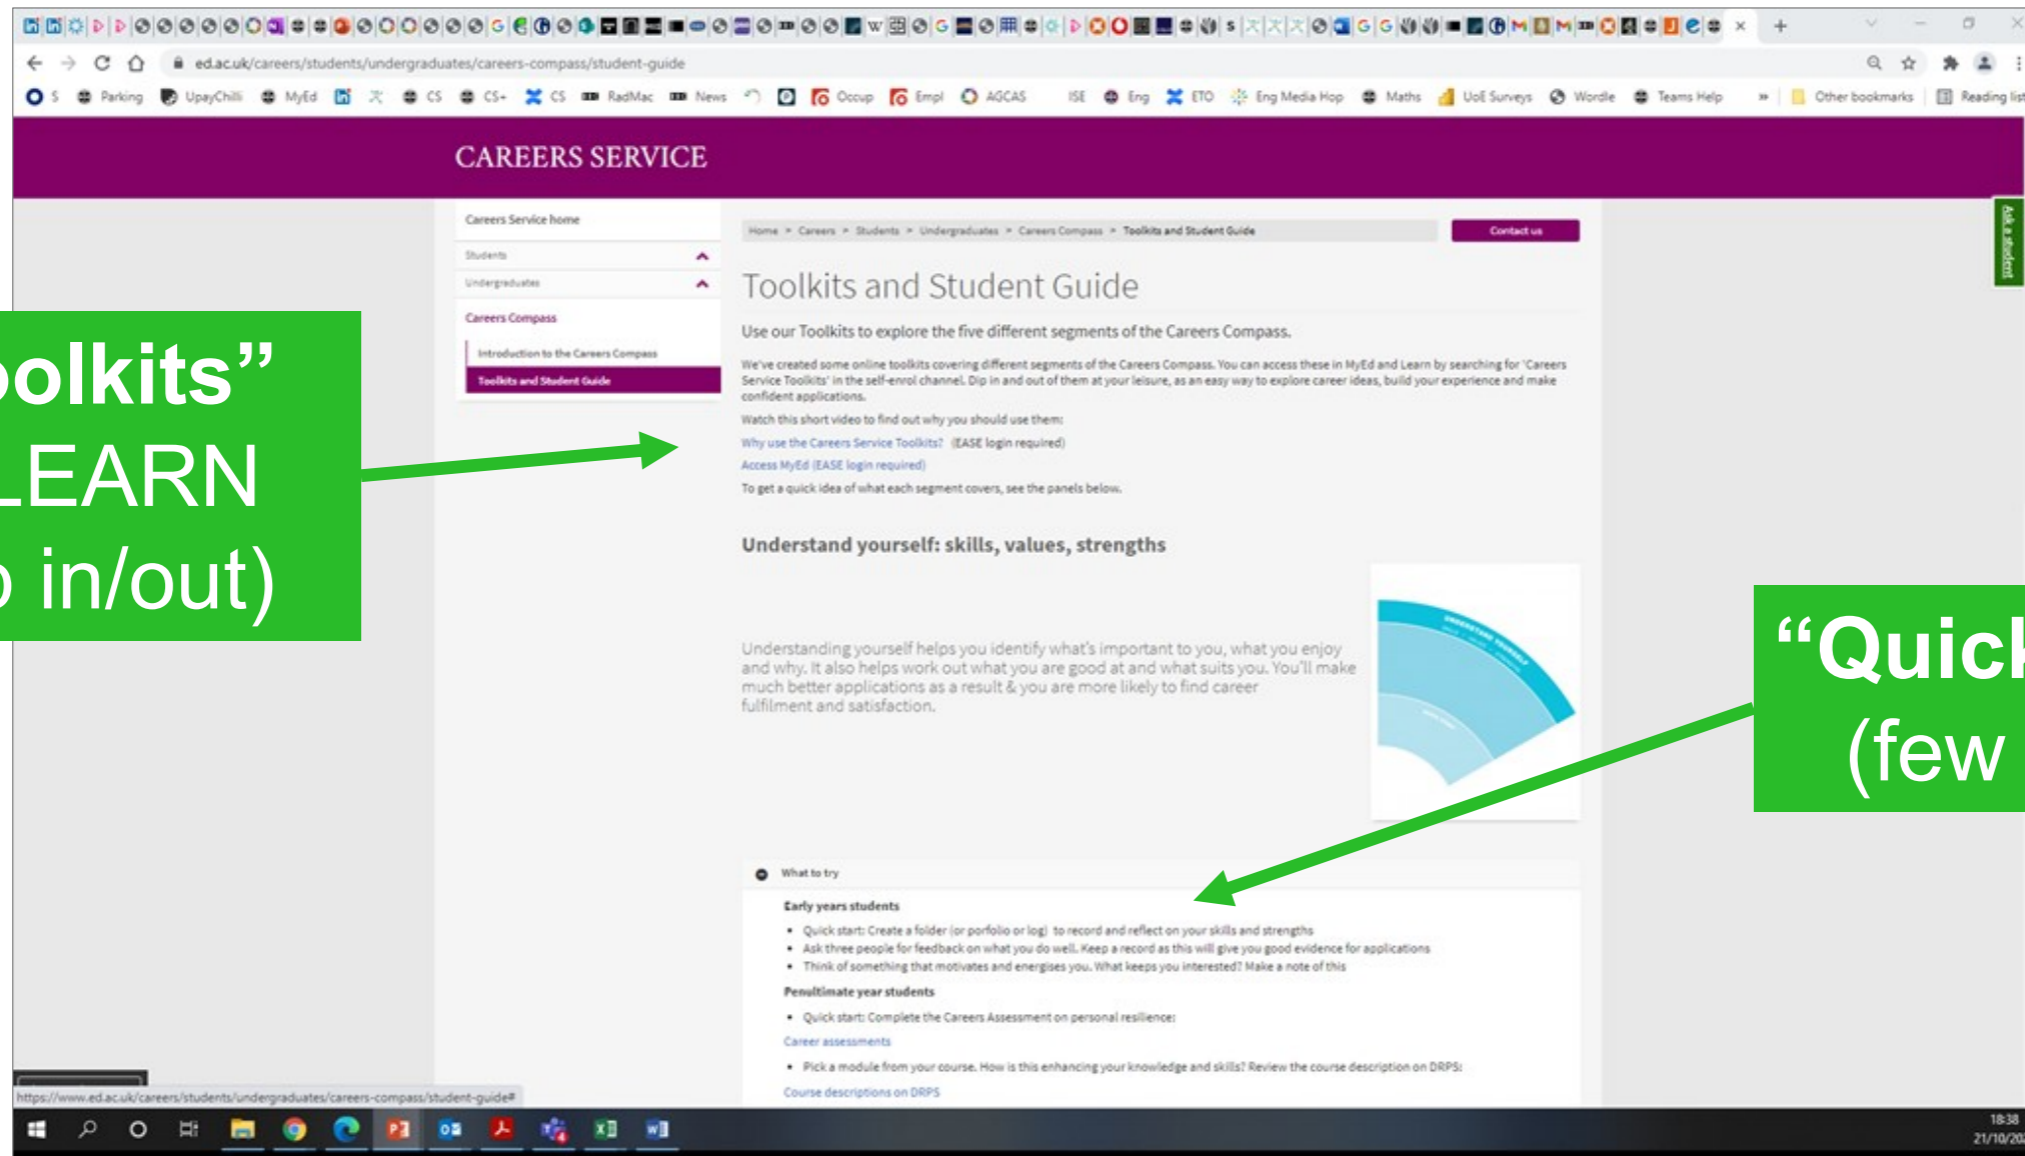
ed.ac.uk/careers/students/undergraduates/careers-compass/student-guide

S Parking UpayChilli MyEd CS CS+ CS RadMac News Occup Empl AGCAS ISE Eng ETO Eng Media Hop Maths UoE Surveys Wordle Teams Help » Other bookmarks Reading list

CAREERS SERVICE

Careers Service home
Students
Undergraduates
Careers Compass
Introduction to the Careers Compass
Toolkits and Student Guide

Home > Careers > Students > Undergraduates > Careers Compass > Toolkits and Student Guide

Contact us

Ask a student

Toolkits and Student Guide

Use our Toolkits to explore the five different segments of the Careers Compass.

We've created some online toolkits covering different segments of the Careers Compass. You can access these in MyEd and Learn by searching for 'Careers Service Toolkits' in the self-enrol channel. Dip in and out of them at your leisure, as an easy way to explore career ideas, build your experience and make confident applications.

Watch this short video to find out why you should use them:

Why use the Careers Service Toolkits? (EASE login required)

Access MyEd (EASE login required)

To get a quick idea of what each segment covers, see the panels below.

Understand yourself: skills, values, strengths

Understanding yourself helps you identify what's important to you, what you enjoy and why. It also helps work out what you are good at and what suits you. You'll make much better applications as a result & you are more likely to find career fulfilment and satisfaction.

What to try

Early years students
• Quick start: Create a folder (or porfolio or log) to record and reflect on your skills and strengths
• Ask three people for feedback on what you do well. Keep a record as this will give you good evidence for applications
• Think of something that motivates and energises you. What keeps you interested? Make a note of this

Penultimate year students
• Quick start: Complete the Careers Assessment on personal resilience:

Career assessments

• Pick a module from your course. How is this enhancing your knowledge and skills? Review the course description on DRPS:

Course descriptions on DRPS

https://www.ed.ac.uk/careers/students/undergraduates/careers-compass/student-guide#

olkits"
LEARN
in/out)

"Quick
(few

18:38
21/10/20